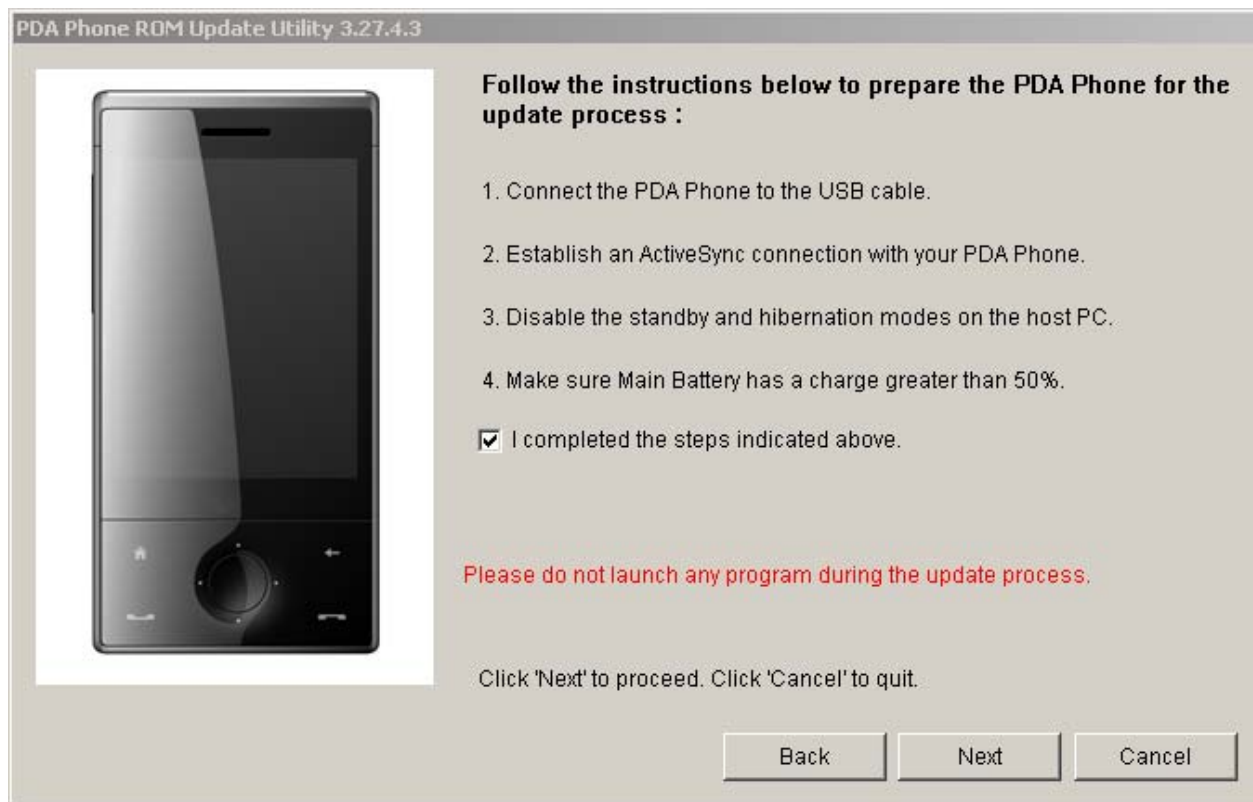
PDA Phone ROM Update Utility 3.27.4.3

Follow the instructions below to prepare the PDA Phone for the update process :

1. Connect the PDA Phone to the USB cable.

2. Establish an ActiveSync connection with your PDA Phone.

3. Disable the standby and hibernation modes on the host PC.

4. Make sure Main Battery has a charge greater than 50%.

I completed the steps indicated above.

Please do not launch any program during the update process.

Click 'Next' to proceed. Click 'Cancel' to quit.

Back
Next
Cancel